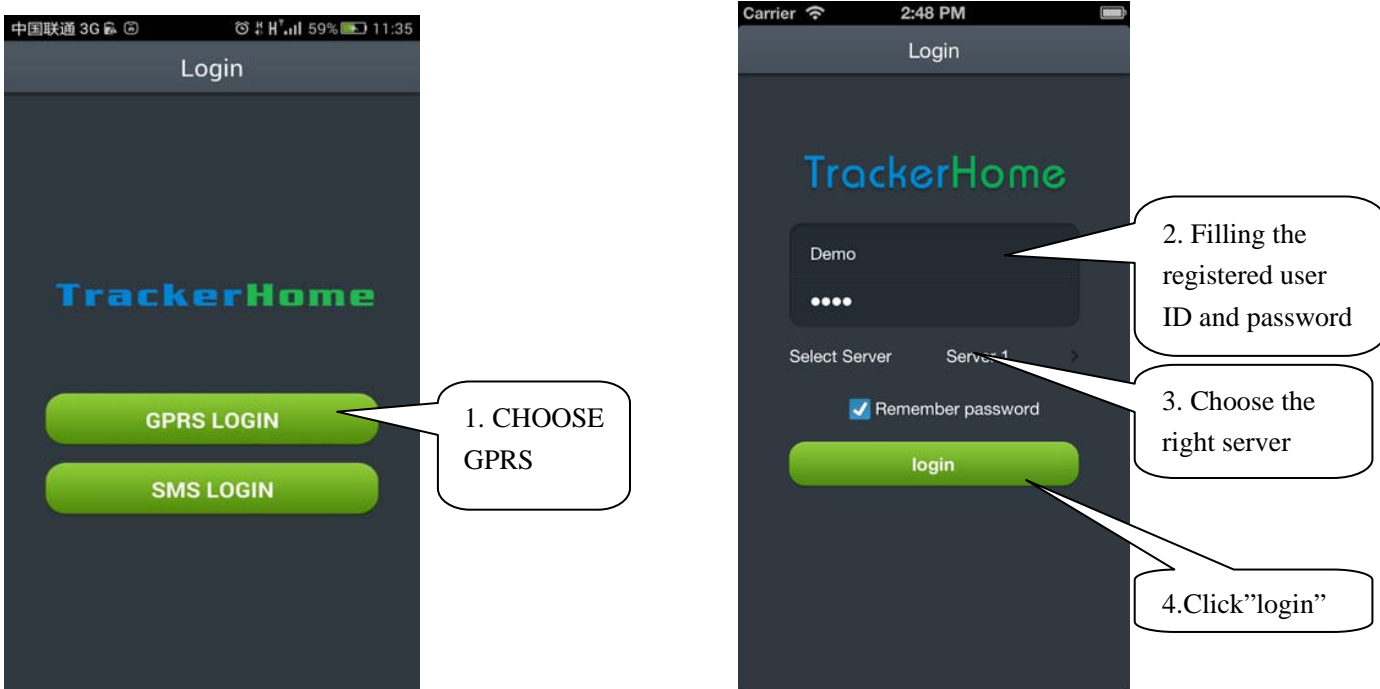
中国联通 3G 59% 11:35

Login

TrackerHome

GPRS LOGIN

SMS LOGIN

1. CHOOSE GPRS

Carrier 2:48 PM

Login

TrackerHome

Demo

••••

Select Server Server 1

Remember password

login

2. Filling the registered user ID and password

3. Choose the right server

4.Click”login”